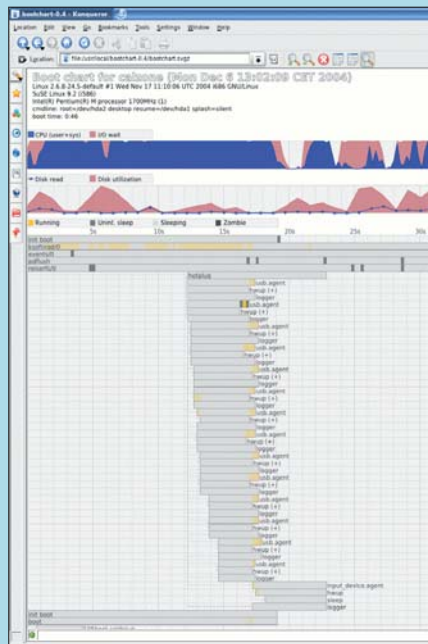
bootchart-0.4 - Konqueror

Location Edit View Go Bookmarks Tools Settings Window Help

Location: file:/usr/local/bootchart-0.4/bootchart.svgz

Boot chart for calzone (Mon Dec 6 13:02:09 CET 2004)

Linux 2.6.8-24.5-default #1 Wed Nov 17 11:10:06 UTC 2004 i686 GNU/Linux
SuSE Linux 9.2 (i586)
Intel(R) Pentium(R) M processor 1700MHz (1)
cmdline: root=/dev/hda2 desktop resume=/dev/hda1 splash=silent
boot time: 0:46

CPU (user+sys) I/O wait

Disk read Disk utilization

Running Unint. sleep Sleeping Zombie

5s 10s 15s 20s 25s 30s

init boot
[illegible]
events/0
aio/0
reiserfs/0
hotplug
usb.agent
hwup (+)
logger
usb.agent
hwup (+)
logger
usb.agent
hwup (+)
logger
usb.agent
hwup (+)
logger
usb.agent
hwup (+)
logger
usb.agent
hwup (+)
logger
usb.agent
hwup (+)
logger
usb.agent
hwup (+)
logger
usb.agent
hwup (+)
logger
usb.agent
hwup (+)
logger
usb.agent
hwup (+)
logger
usb.agent
hwup (+)
logger
usb.agent
hwup (+)
logger
input_device.agent
hwup
sleep
logger
init boot